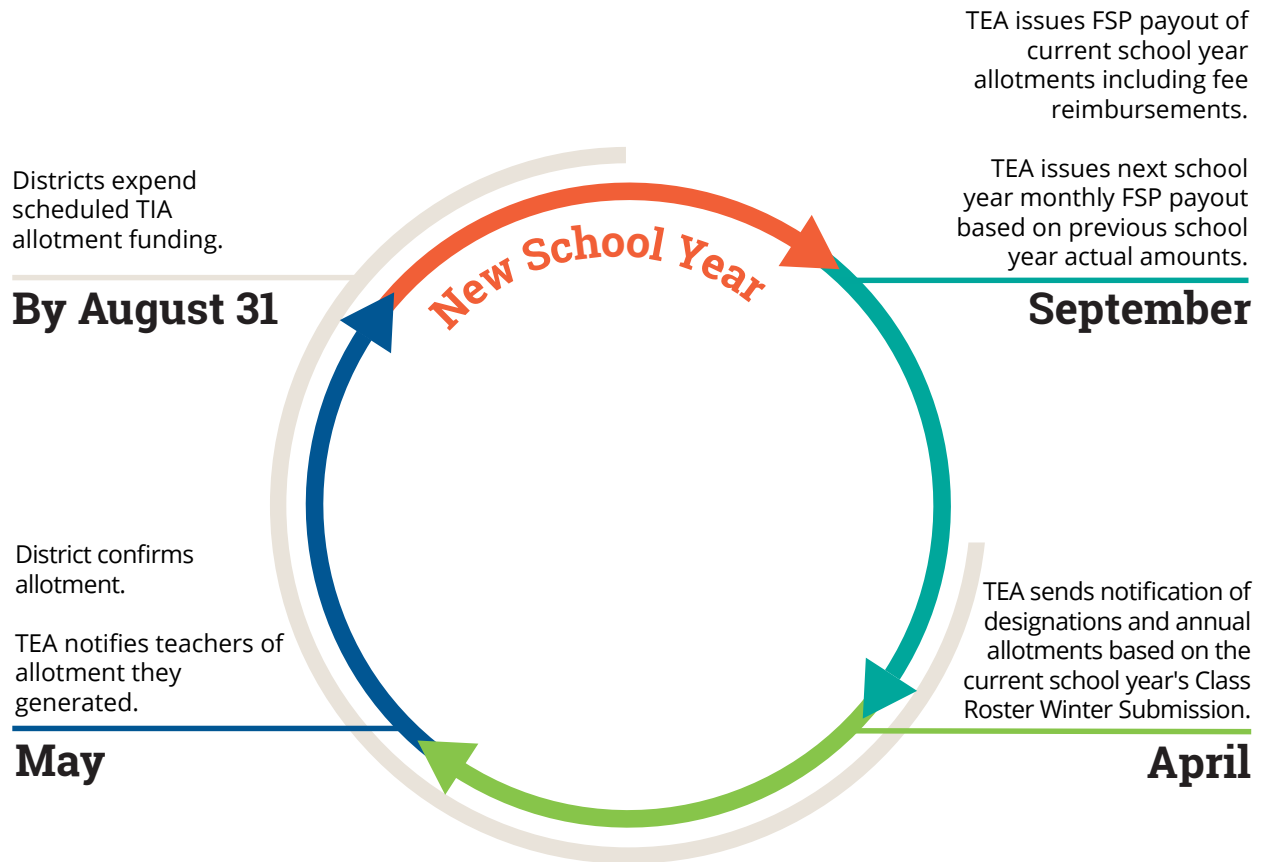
TEA issues FSP payout of current school year allotments including fee reimbursements.

TEA issues next school year monthly FSP payout based on previous school year actual amounts.

Districts expend scheduled TIA allotment funding.

New School Year

By August 31

September

District confirms allotment.

TEA notifies teachers of allotment they generated.

TEA sends notification of designations and annual allotments based on the current school year's Class Roster Winter Submission.

May

April